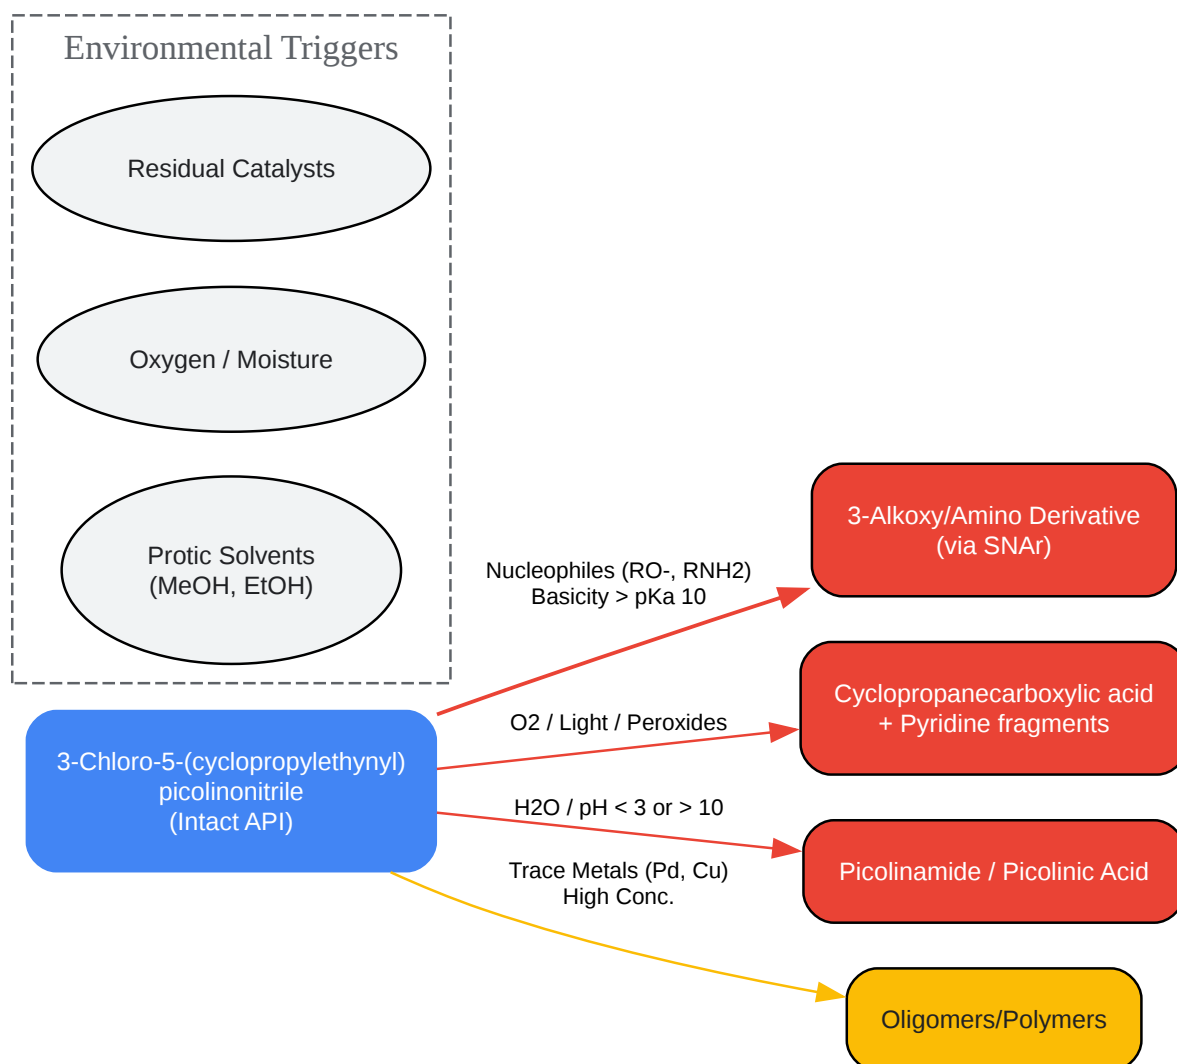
Environmental Triggers

Residual Catalysts

Oxygen / Moisture

Protic Solvents
(MeOH, EtOH)

3-Chloro-5-(cyclopropylethynyl)
picolinonitrile
(Intact API)

Nucleophiles (RO-, RNH2)
Basicity > pKa 10

3-Alkoxy/Amino Derivative
(via SNAr)

O2 / Light / Peroxides

Cyclopropanecarboxylic acid
+ Pyridine fragments

H2O / pH < 3 or > 10

Picolinamide / Picolinic Acid

Trace Metals (Pd, Cu)
High Conc.

Oligomers/Polymers